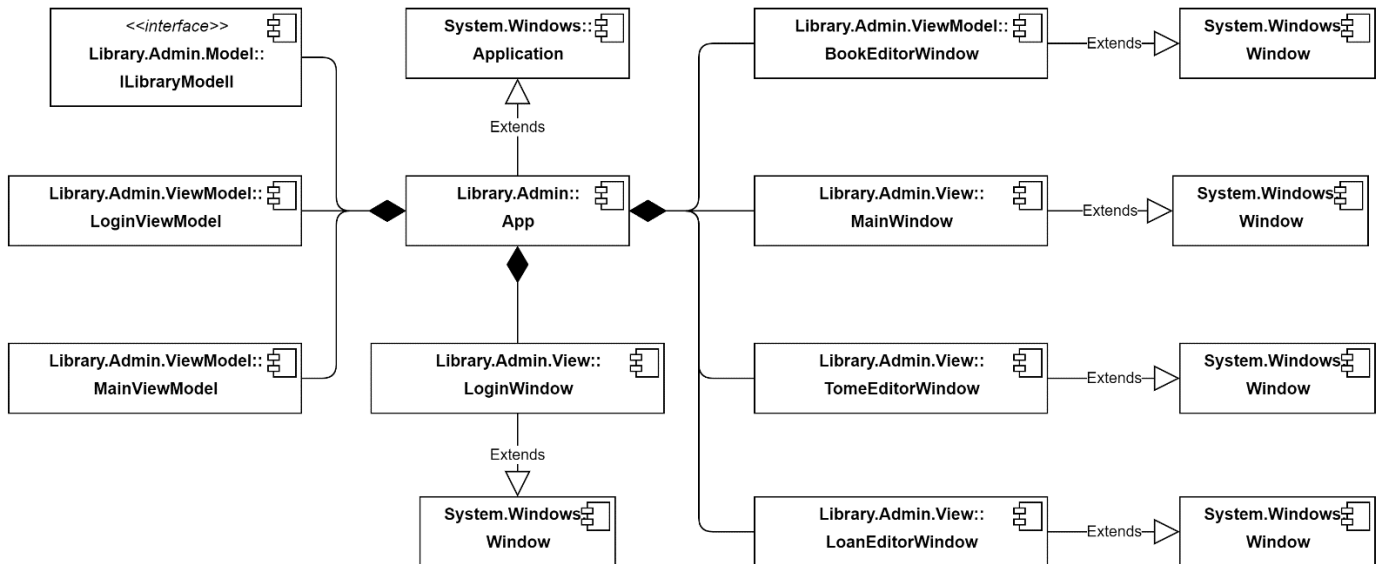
<<interface>>
Library.Admin.Model::
ILibraryModell

System.Windows::
Application

Library.Admin.ViewModel::
BookEditorWindow

Extends

System.Windows
Window

Extends

Library.Admin.ViewModel::
LoginViewModel

Library.Admin::
App

Library.Admin.View::
MainWindow

Extends

System.Windows
Window

Library.Admin.ViewModel::
MainViewModel

Library.Admin.View::
LoginWindow

Library.Admin.View::
TomeEditorWindow

Extends

System.Windows
Window

Extends

System.Windows
Window

Library.Admin.View::
LoanEditorWindow

Extends

System.Windows
Window